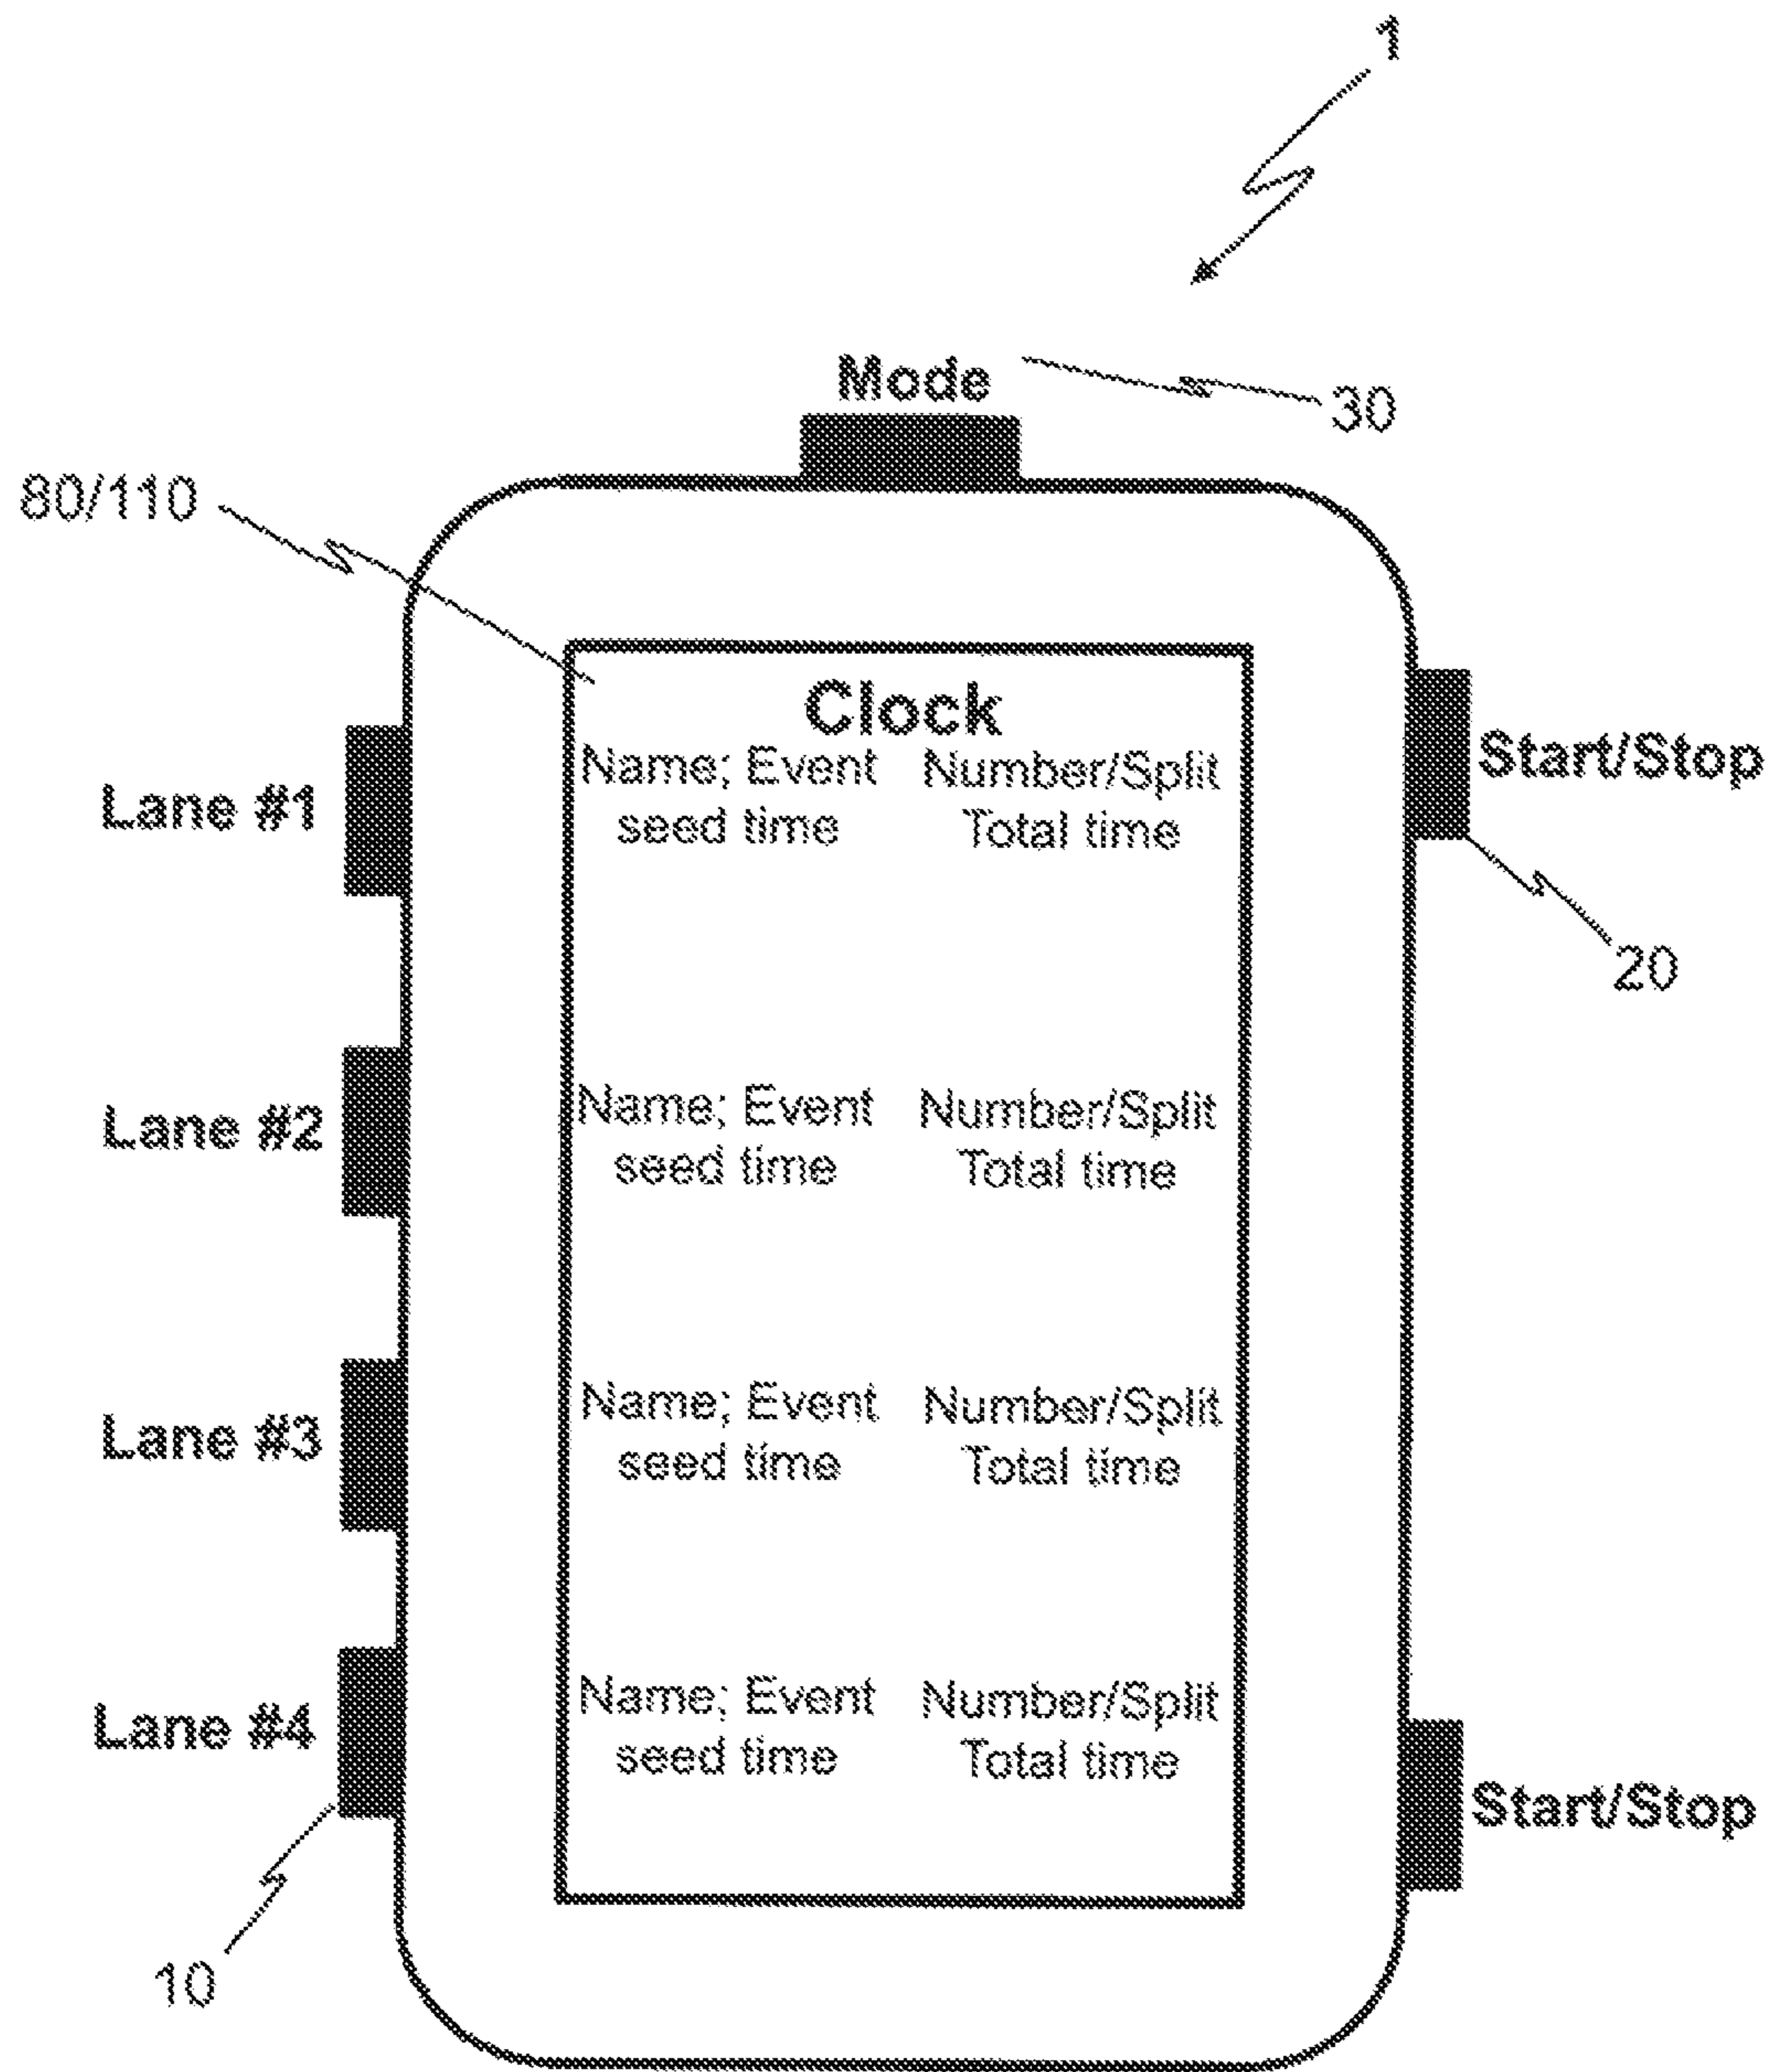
1

Mode

30

80/110

Clock

Lane #1

Name; Event seed time

Number/Split Total time

Start/Stop

20

Lane #2

Name; Event seed time

Number/Split Total time

Lane #3

Name; Event seed time

Number/Split Total time

Lane #4

Name; Event seed time

Number/Split Total time

Start/Stop

10